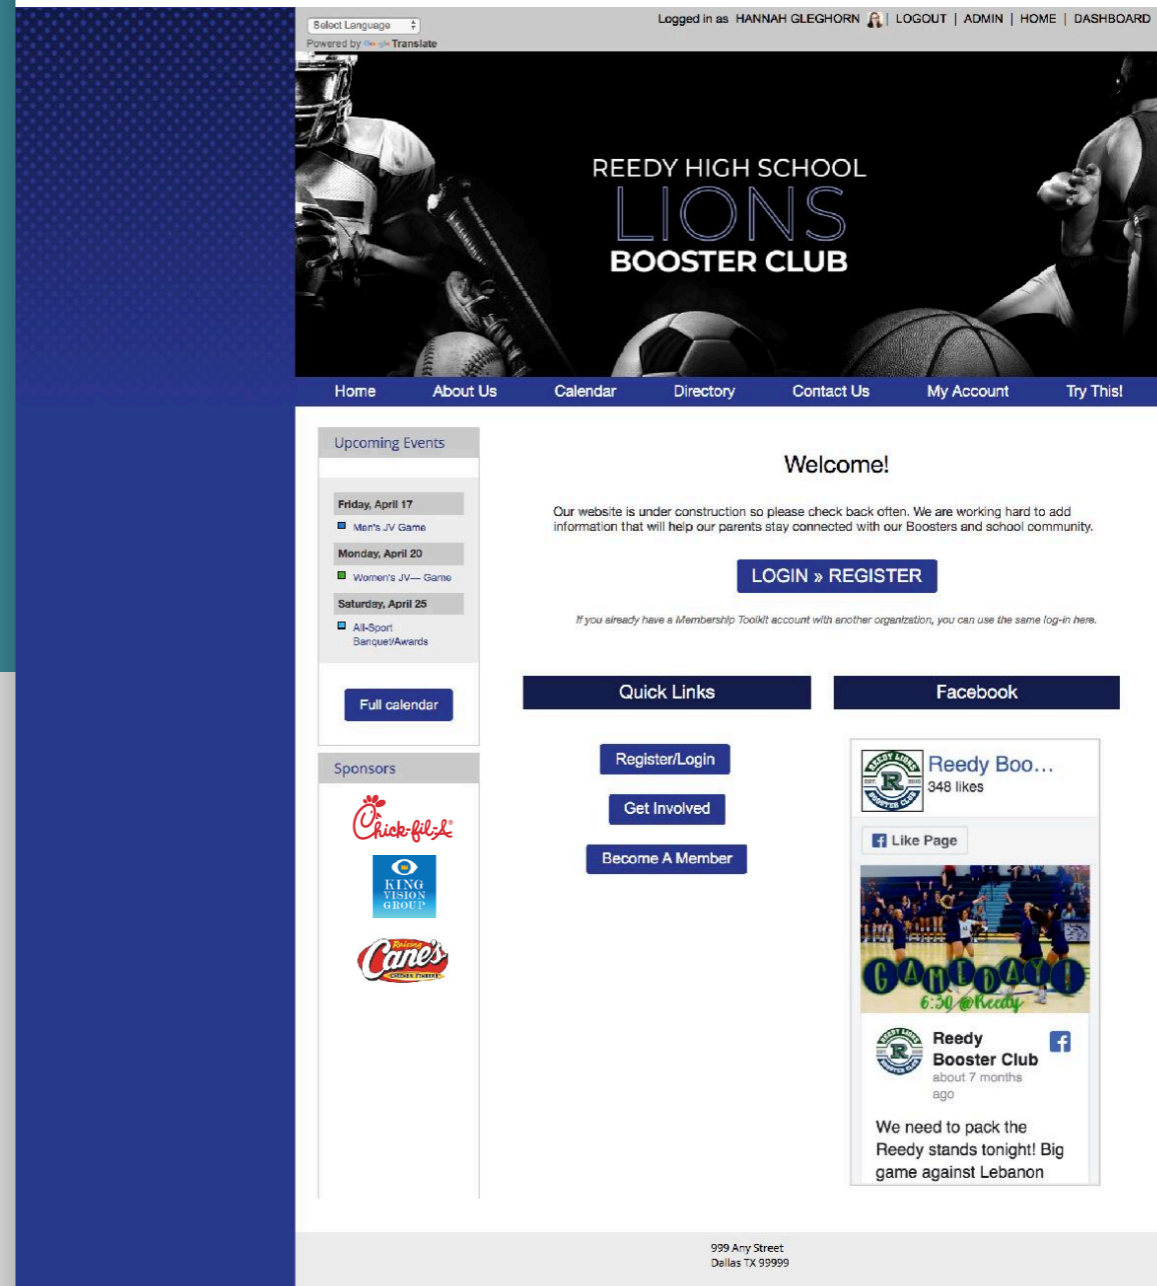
Select Language
Powered by Google Translate

Logged in as HANNAH GLEGHORN | LOGOUT | ADMIN | HOME | DASHBOARD

REEDY HIGH SCHOOL
LIONS
BOOSTER CLUB

Home About Us Calendar Directory Contact Us My Account Try This!

Upcoming Events

Friday, April 17
Men's JV Game
Monday, April 20
Women's JV— Game
Saturday, April 25
All-Sport Banquet/Awards

Full calendar

Sponsors

Chick-fil-A
KING VISION GROUP
Raising Cane's CHICKEN FINGERS

Welcome!

Our website is under construction so please check back often. We are working hard to add information that will help our parents stay connected with our Boosters and school community.

LOGIN » REGISTER

If you already have a Membership Toolkit account with another organization, you can use the same log-in here.

Quick Links

Register/Login
Get Involved
Become A Member

Facebook

REEDY LIONS EST. 2015 R BOOSTER CLUB
Reedy Boo…
348 likes
Like Page

GAMEDAY!
6:30 @Reedy

Reedy Booster Club
about 7 months ago

We need to pack the Reedy stands tonight! Big game against Lebanon

999 Any Street
Dallas TX 99999